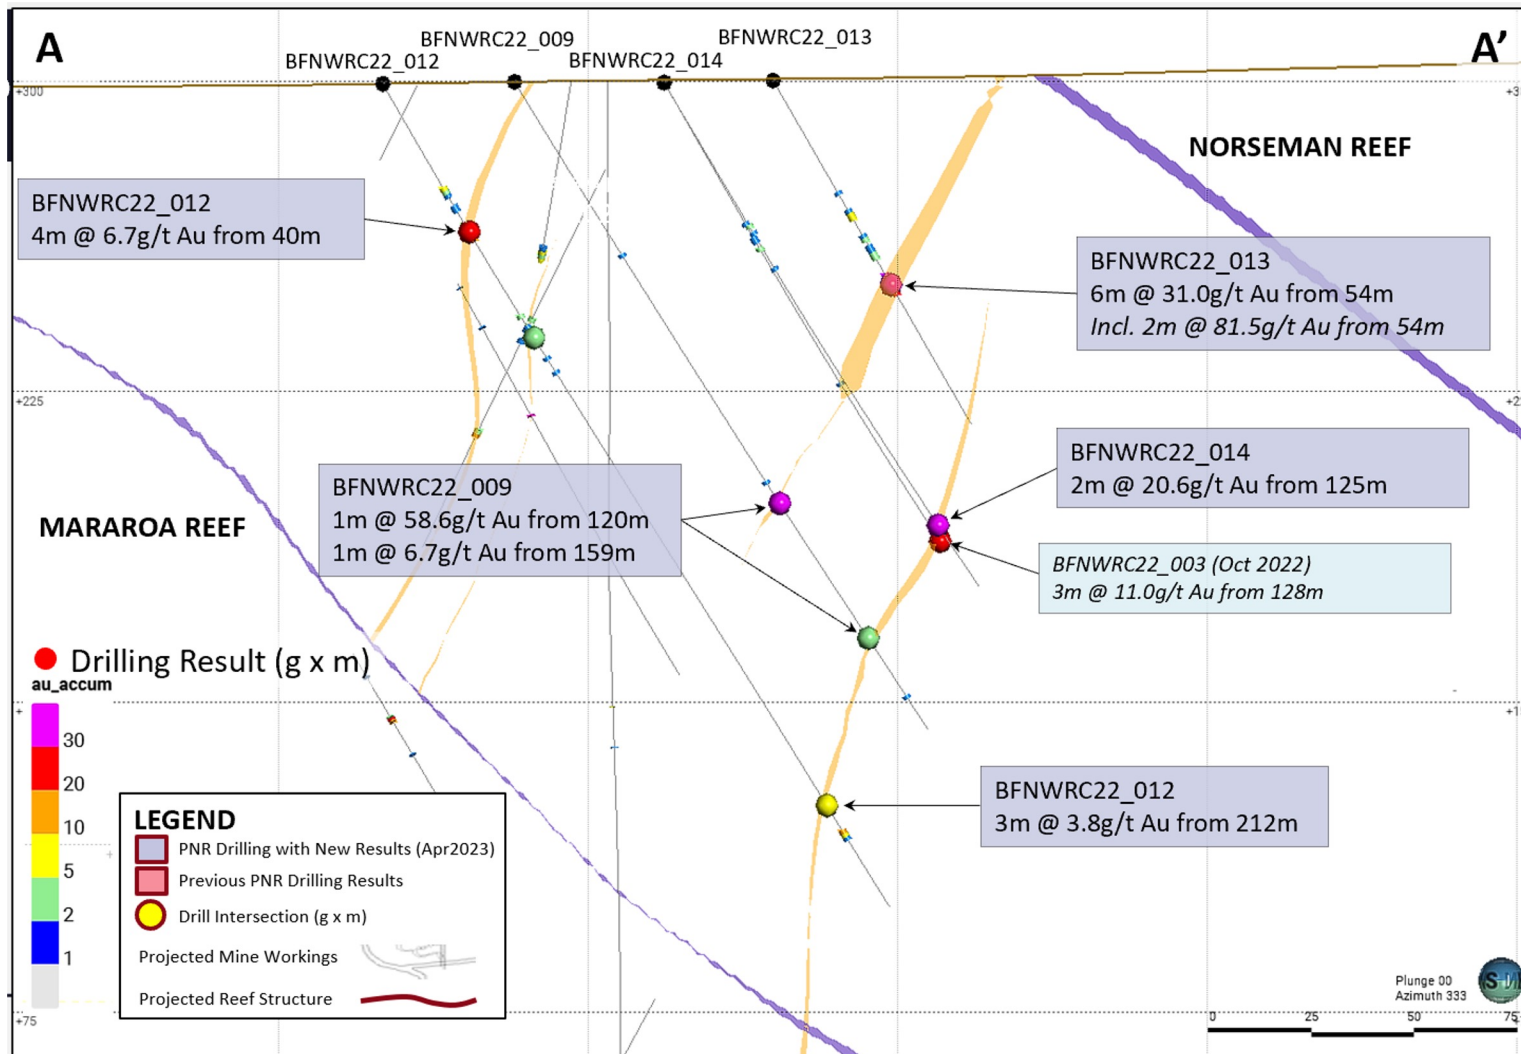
A

A'

BFNWRC22_009

BFNWRC22_013

BFNWRC22_012

BFNWRC22_014

+300

NORSEMAN REEF

BFNWRC22_012
4m @ 6.7g/t Au from 40m

BFNWRC22_013
6m @ 31.0g/t Au from 54m
Incl. 2m @ 81.5g/t Au from 54m

+225

BFNWRC22_014
2m @ 20.6g/t Au from 125m

BFNWRC22_009
1m @ 58.6g/t Au from 120m
1m @ 6.7g/t Au from 159m

MARAROA REEF

BFNWRC22_003 (Oct 2022)
3m @ 11.0g/t Au from 128m

Drilling Result (g x m)

au_accum

30

20

10

5

2

1

BFNWRC22_012
3m @ 3.8g/t Au from 212m

LEGEND

PNR Drilling with New Results (Apr2023)

Previous PNR Drilling Results

Drill Intersection (g x m)

Projected Mine Workings

Projected Reef Structure

+75

Plunge 00
Azimuth 333

0 25 50 75